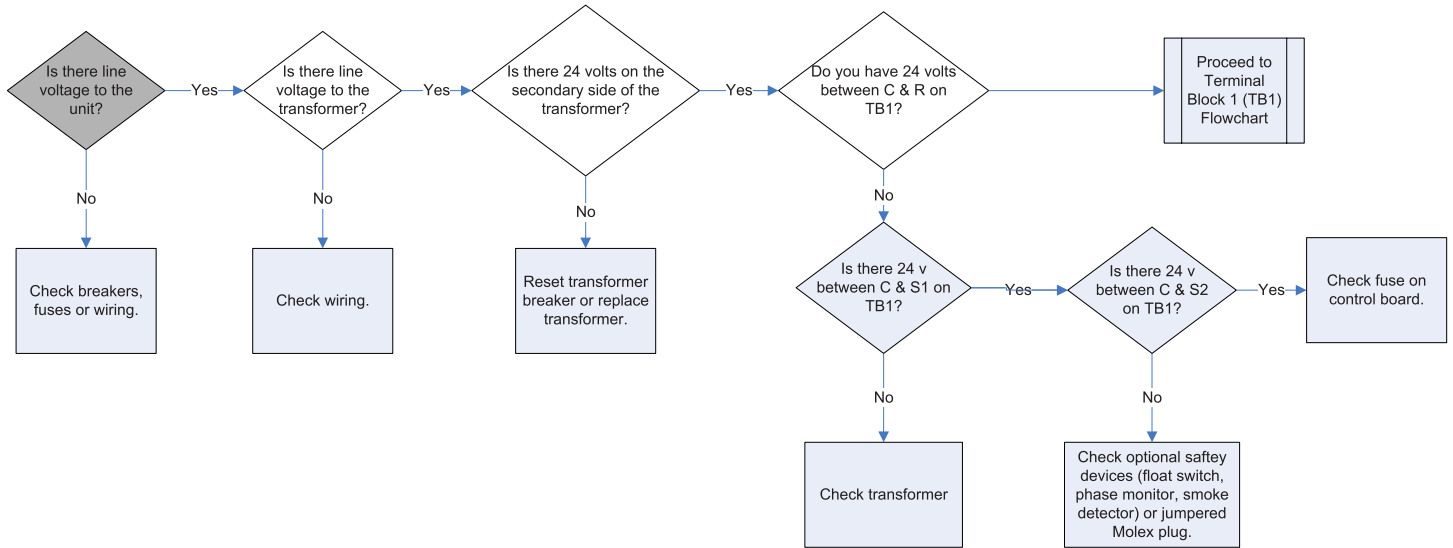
Is there line voltage to the unit?

Yes

Is there line voltage to the transformer?

Yes

Is there 24 volts on the secondary side of the transformer?

Yes

Do you have 24 volts between C & R on TB1?

Proceed to Terminal Block 1 (TB1) Flowchart

No

Check breakers, fuses or wiring.

No

Check wiring.

No

Reset transformer breaker or replace transformer.

No

Is there 24 v between C & S1 on TB1?

Yes

Is there 24 v between C & S2 on TB1?

Yes

Check fuse on control board.

No

Check transformer

No

Check optional saftey devices (float switch, phase monitor, smoke detector) or jumpered Molex plug.